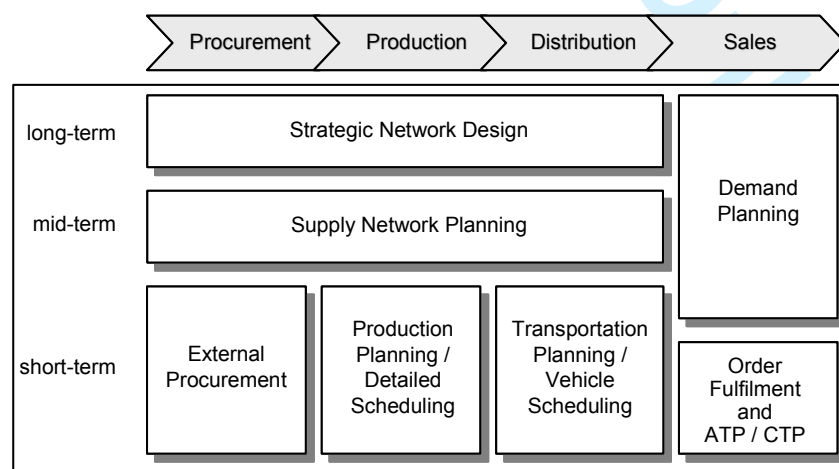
Procurement
Production
Distribution
Sales

long-term
Strategic Network Design

mid-term
Supply Network Planning

Demand Planning

short-term
External Procurement
Production Planning / Detailed Scheduling
Transportation Planning / Vehicle Scheduling
Order Fulfilment and ATP / CTP